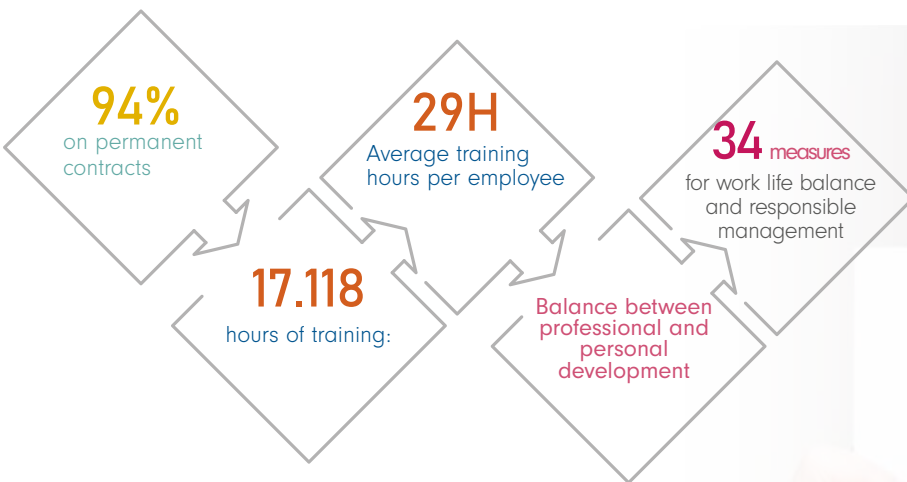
94%
on permanent contracts

17.118
hours of training:

29H
Average training hours per employee

Balance between professional and personal development

34 measures
for work life balance and responsible management